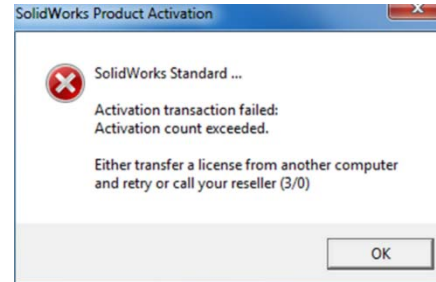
SolidWorks Product Activation

SolidWorks Standard ...

Activation transaction failed:
Activation count exceeded.

Either transfer a license from another computer and retry or call your reseller (3/0)

OK